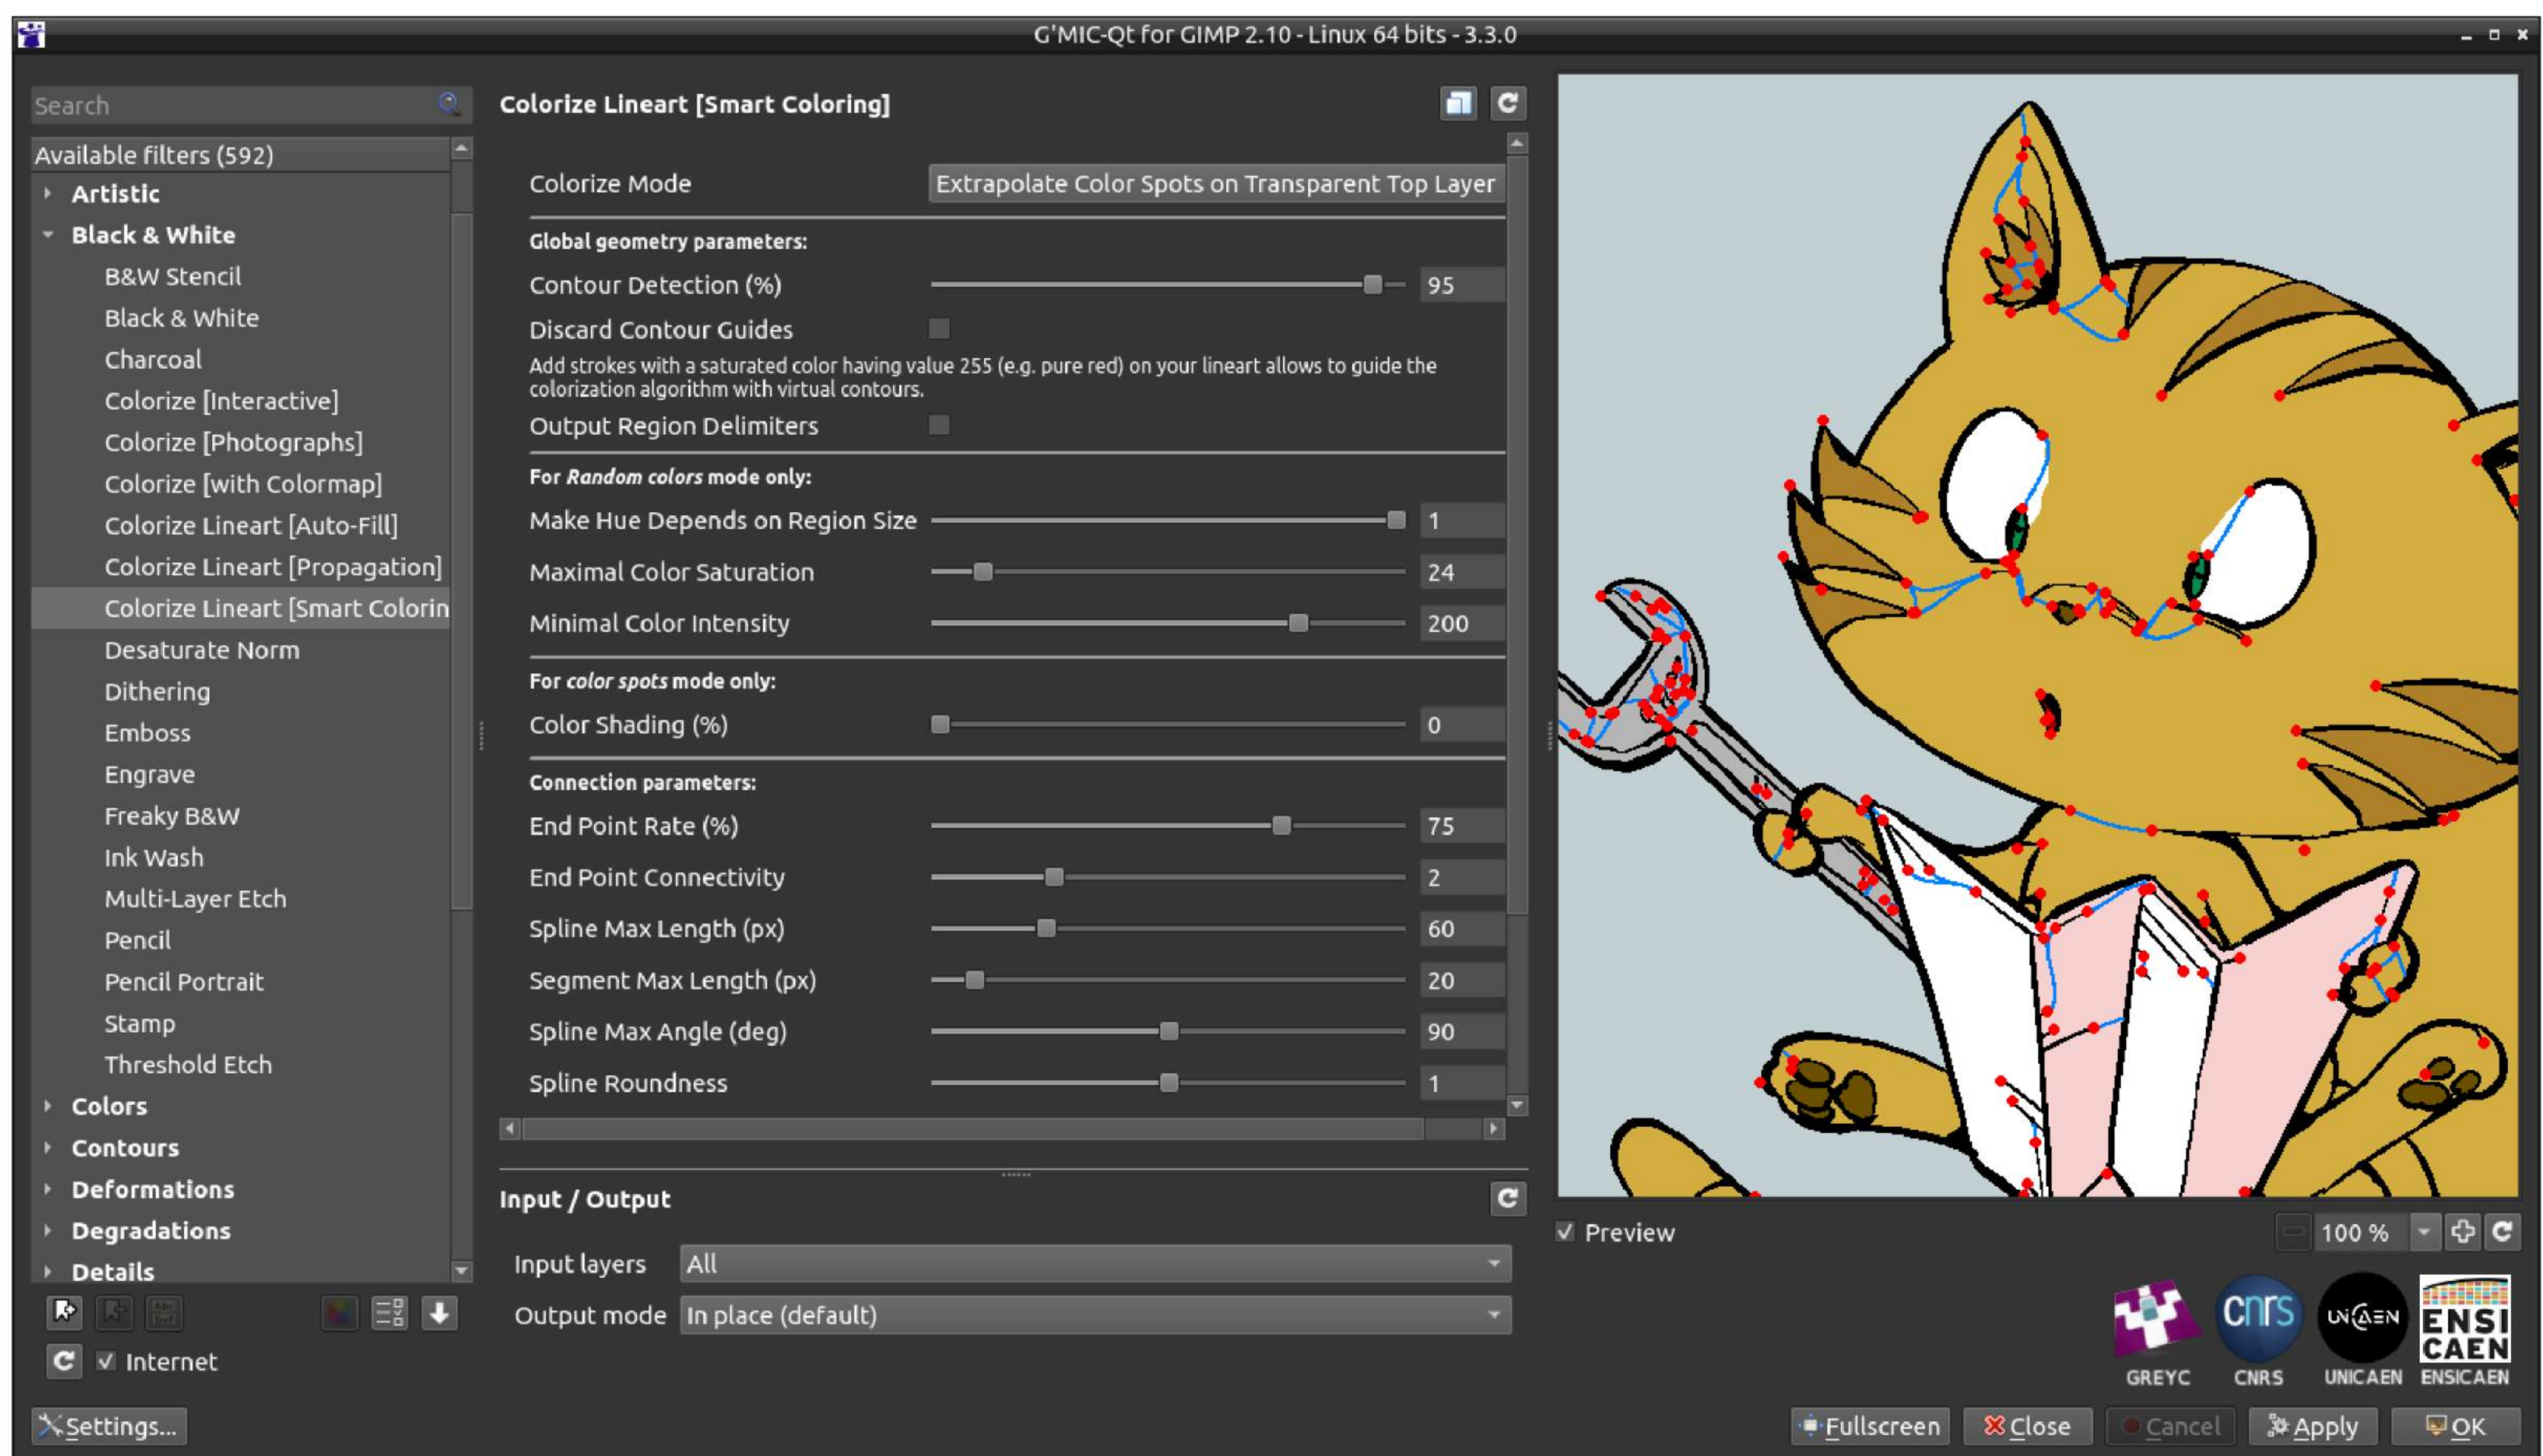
G'MIC-Qt for GIMP 2.10 - Linux 64 bits - 3.3.0

Search

Available filters (592)
Artistic
Black & White
B&W Stencil
Black & White
Charcoal
Colorize [Interactive]
Colorize [Photographs]
Colorize [with Colormap]
Colorize Lineart [Auto-Fill]
Colorize Lineart [Propagation]
Colorize Lineart [Smart Colorin
Desaturate Norm
Dithering
Emboss
Engrave
Freaky B&W
Ink Wash
Multi-Layer Etch
Pencil
Pencil Portrait
Stamp
Threshold Etch
Colors
Contours
Deformations
Degradations
Details

Internet

Settings...

Colorize Lineart [Smart Coloring]

Colorize Mode | Extrapolate Color Spots on Transparent Top Layer

Global geometry parameters:
Contour Detection (%) 95
Discard Contour Guides
Add strokes with a saturated color having value 255 (e.g. pure red) on your lineart allows to guide the colorization algorithm with virtual contours.
Output Region Delimiters

For Random colors mode only:
Make Hue Depends on Region Size 1
Maximal Color Saturation 24
Minimal Color Intensity 200

For color spots mode only:
Color Shading (%) 0

Connection parameters:
End Point Rate (%) 75
End Point Connectivity 2
Spline Max Length (px) 60
Segment Max Length (px) 20
Spline Max Angle (deg) 90
Spline Roundness 1

Input / Output
Input layers | All
Output mode | In place (default)

Preview
100 %

GREYC CNRS UNICAEN ENSICAEN
cnrs
UNICAEN
ENSI CAEN

Fullscreen
Close
Cancel
Apply
OK